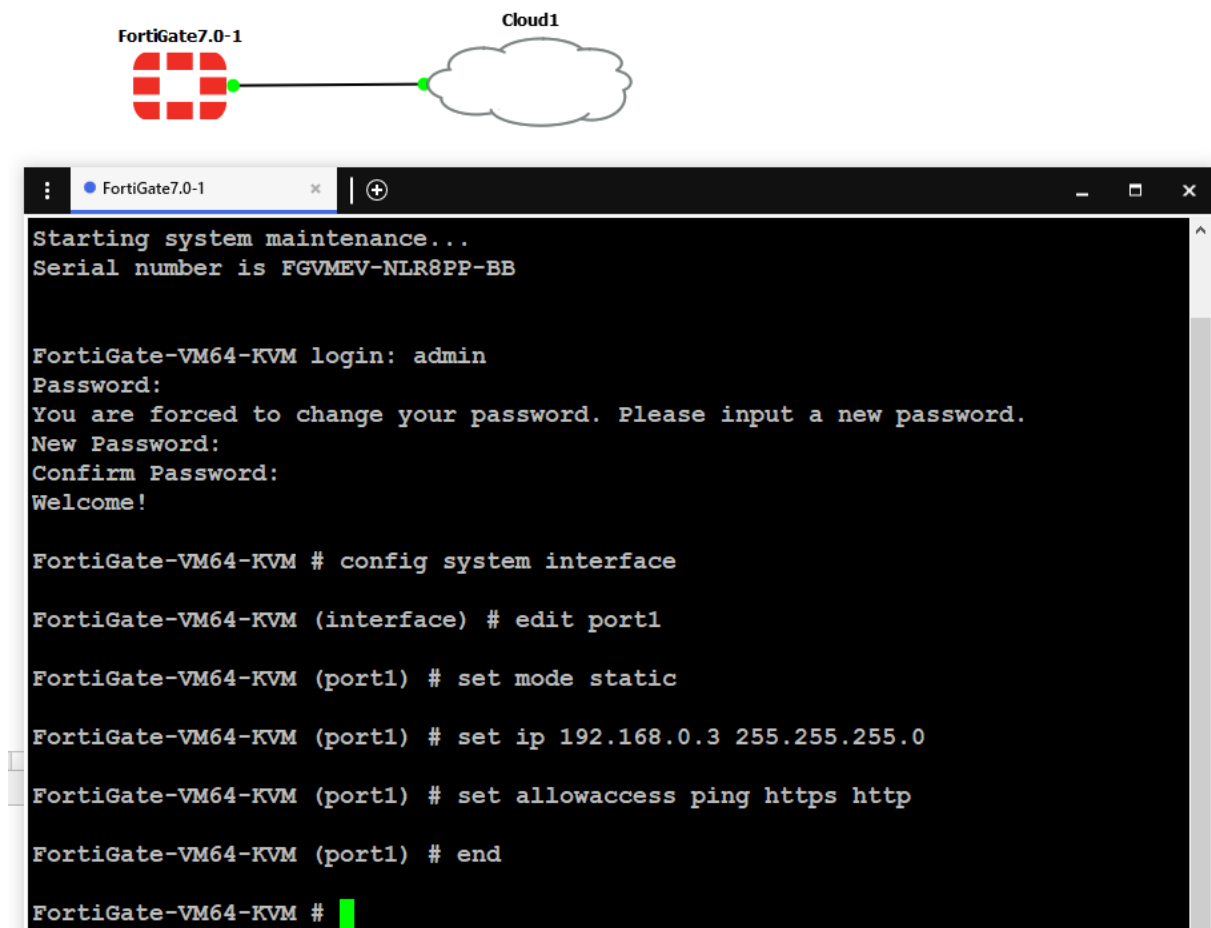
Cloud1

FortiGate7.0-1

FortiGate7.0-1 ×

Starting system maintenance...
Serial number is FGVMEV-NLR8PP-BB

FortiGate-VM64-KVM login: admin
Password:
You are forced to change your password. Please input a new password.
New Password:
Confirm Password:
Welcome!

FortiGate-VM64-KVM # config system interface

FortiGate-VM64-KVM (interface) # edit port1

FortiGate-VM64-KVM (port1) # set mode static

FortiGate-VM64-KVM (port1) # set ip 192.168.0.3 255.255.255.0

FortiGate-VM64-KVM (port1) # set allowaccess ping https http

FortiGate-VM64-KVM (port1) # end

FortiGate-VM64-KVM #